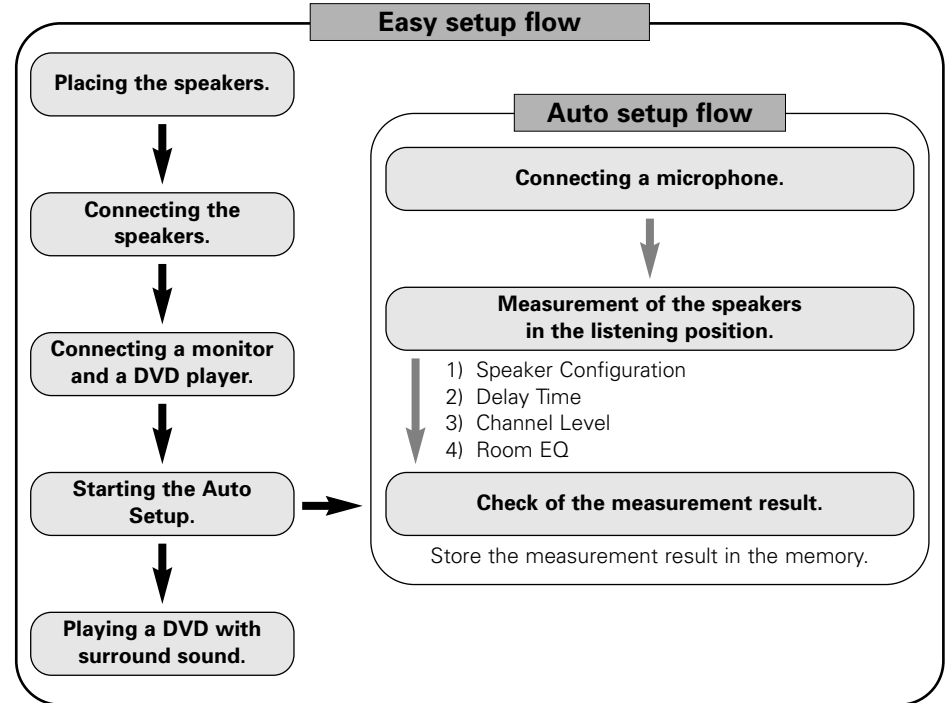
Easy setup flow

Placing the speakers.

Connecting the speakers.

Connecting a monitor and a DVD player.

Starting the Auto Setup.

Playing a DVD with surround sound.

Auto setup flow

Connecting a microphone.

Measurement of the speakers in the listening position.

1) Speaker Configuration
2) Delay Time
3) Channel Level
4) Room EQ

Check of the measurement result.

Store the measurement result in the memory.